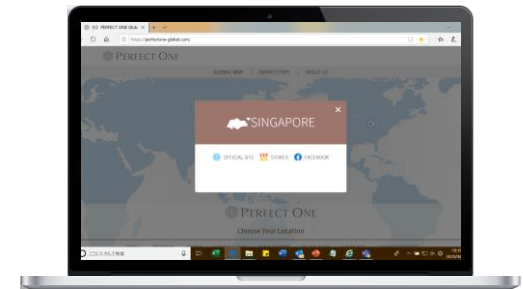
PERFECT ONE Glob ×

https://perfectone-global.com/

PERFECT ONE

GLOBAL MAP | SHOPS STORES | ABOUT US

SINGAPORE

×

OFFICIAL SITE STORES FACEBOOK

PERFECT ONE

Choose Your Location

ここに入力して検索